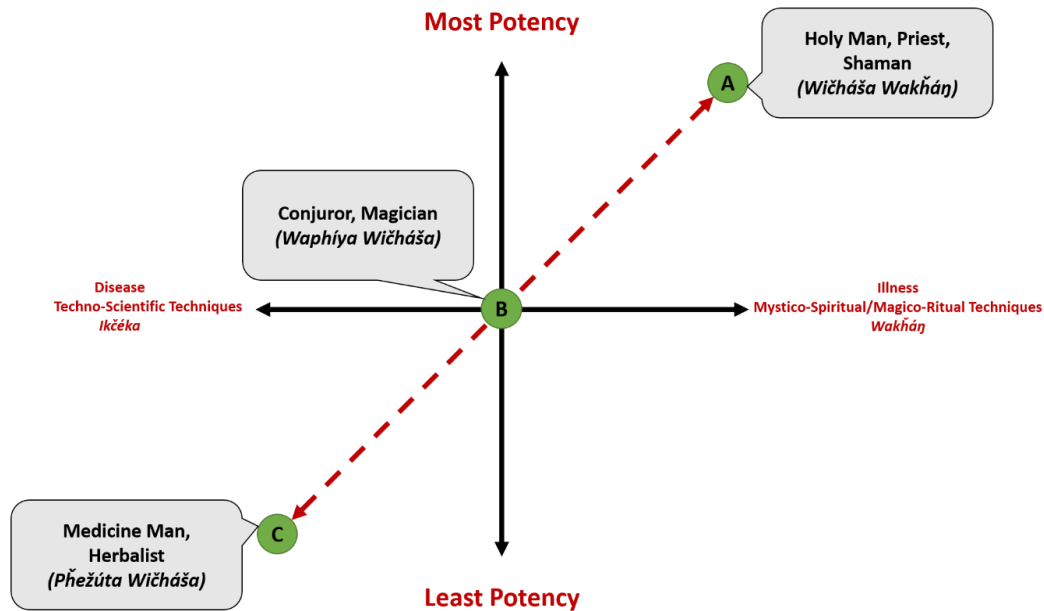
Most Potency

Holy Man, Priest, Shaman
(Wičháša Wakȟáŋ)

A

Conjuror, Magician
(Waphíya Wičháša)

Disease
Techno-Scientific Techniques
Ikčéka

B

Illness
Mystico-Spiritual/Magico-Ritual Techniques
Wakȟáŋ

C

Medicine Man, Herbalist
(Pȟežúta Wičháša)

Least Potency